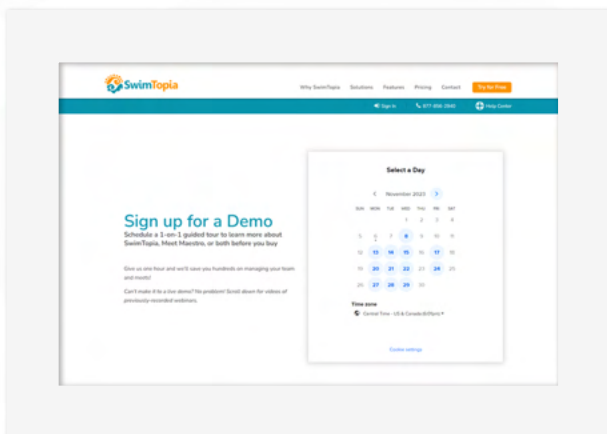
SwimTopia

Why SwimTopia Solutions Features Pricing Contact Try for Free

Sign In 877-856-2940 Help Center

Sign up for a Demo

Schedule a 1-on-1 guided tour to learn more about SwimTopia, Meet Maestro, or both before you buy

Give us one hour and we'll save you hundreds on managing your team and meets!

Can't make it to a live demo? No problem! Scroll down for videos of previously-recorded webinars.

Select a Day

November 2023

| SUN | MON | TUE | WED | THU | FRI | SAT |
|---|---|---|---|---|---|---|
| | | | 1 | 2 | 3 | 4 |
| 5 | 6 | 7 | 8 | 9 | 10 | 11 |
| 12 | 13 | 14 | 15 | 16 | 17 | 18 |
| 19 | 20 | 21 | 22 | 23 | 24 | 25 |
| 26 | 27 | 28 | 29 | 30 | | |

Time zone

Central Time - US & Canada ([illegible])

Cookie settings